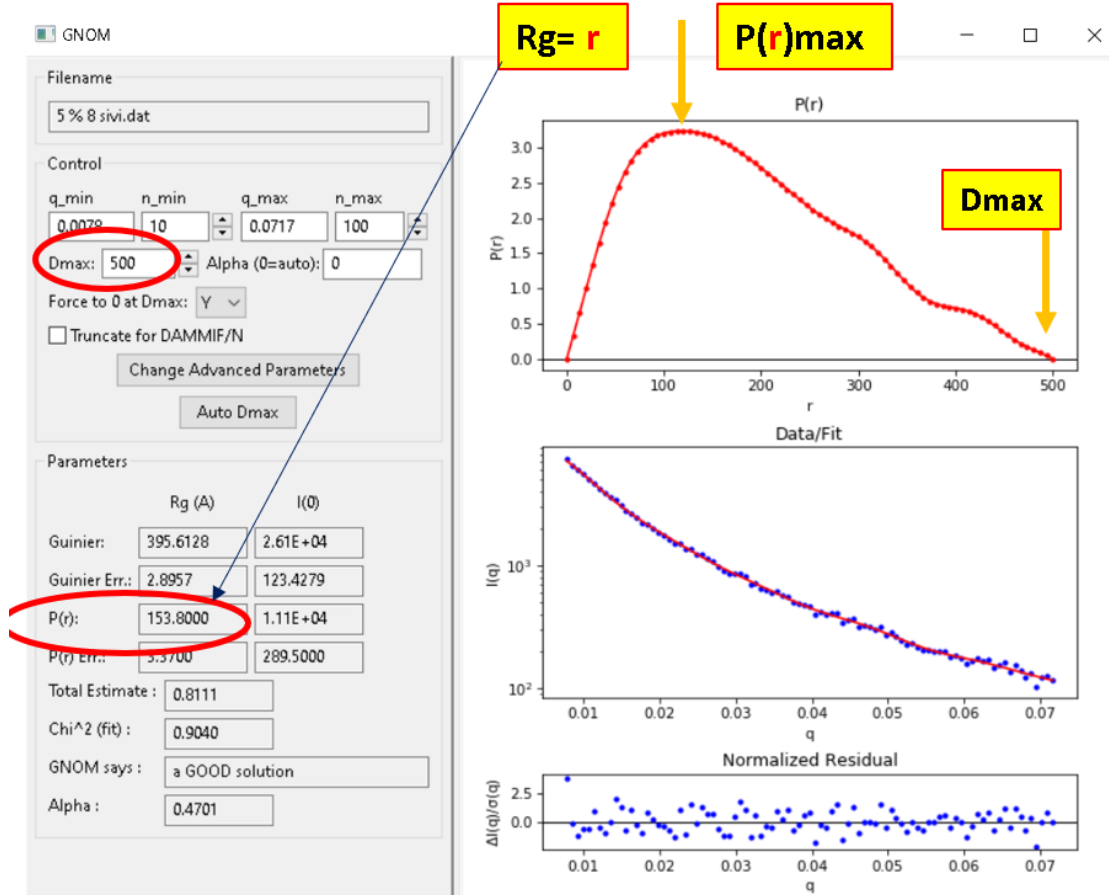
GNOM

Rg= r

P(r)max

Filename

5 % 8 sivi.dat

Control

q_min n_min q_max n_max

0.0078 10 0.0717 100

Dmax: 500 Alpha (0=auto): 0

Force to 0 at Dmax: Y

Truncate for DAMMIF/N

Change Advanced Parameters

Auto Dmax

Parameters

| | Rg (A) | I(0) |
|---|---|---|
| Guinier: | 395.6128 | 2.61E+04 |
| Guinier Err.: | 2.8957 | 123.4279 |
| P(r): | 153.8000 | 1.11E+04 |
| P(r) Err.: | 3.3700 | 289.5000 |

Total Estimate : 0.8111

Chi^2 (fit) : 0.9040

GNOM says : a GOOD solution

Alpha : 0.4701

P(r)

Dmax

3.0 2.5 2.0 1.5 1.0 0.5 0.0

P(r)

0 100 200 300 400 500

r

Data/Fit

$10^3$

$10^2$

I(q)

0.01 0.02 0.03 0.04 0.05 0.06 0.07

q

Normalized Residual

2.5 0.0

$\Delta I(q)/\sigma(q)$

0.01 0.02 0.03 0.04 0.05 0.06 0.07

q